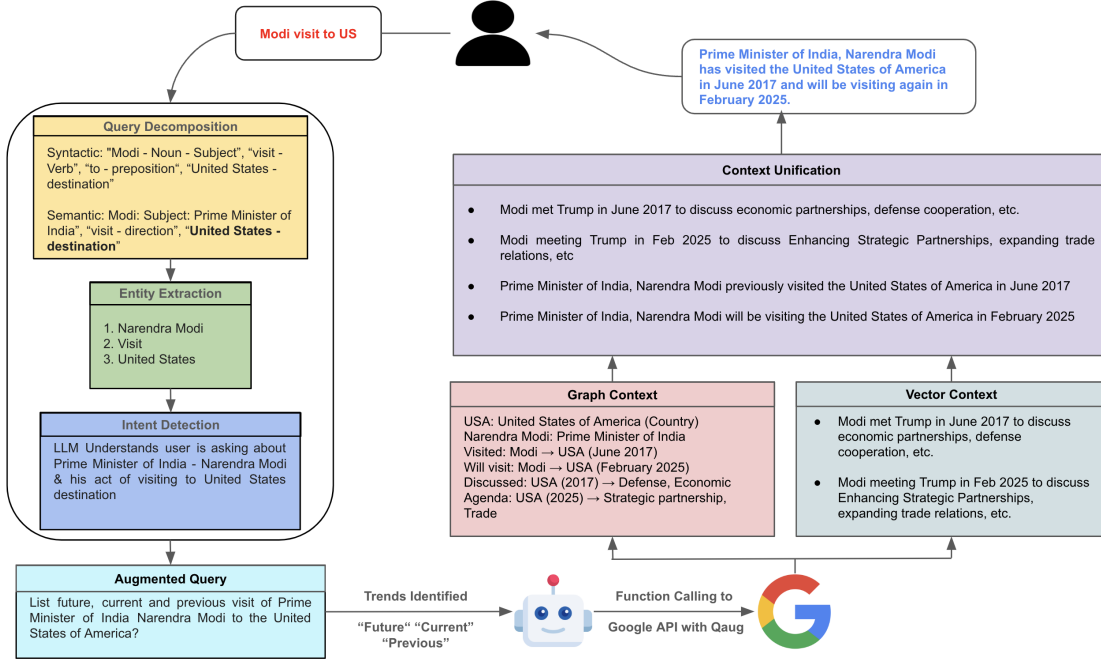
Modi visit to US

Prime Minister of India, Narendra Modi has visited the United States of America in June 2017 and will be visiting again in February 2025.

Query Decomposition

Syntactic: "Modi - Noun - Subject", "visit - Verb", "to - preposition", "United States - destination"

Semantic: Modi: Subject: Prime Minister of India", "visit - direction", "United States - destination"

Entity Extraction

1. Narendra Modi
2. Visit
3. United States

Intent Detection

LLM Understands user is asking about Prime Minister of India - Narendra Modi & his act of visiting to United States destination

Context Unification

• Modi met Trump in June 2017 to discuss economic partnerships, defense cooperation, etc.

• Modi meeting Trump in Feb 2025 to discuss Enhancing Strategic Partnerships, expanding trade relations, etc

• Prime Minister of India, Narendra Modi previously visited the United States of America in June 2017

• Prime Minister of India, Narendra Modi will be visiting the United States of America in February 2025

Graph Context

USA: United States of America (Country)
Narendra Modi: Prime Minister of India
Visited: Modi → USA (June 2017)
Will visit: Modi → USA (February 2025)
Discussed: USA (2017) → Defense, Economic
Agenda: USA (2025) → Strategic partnership, Trade

Vector Context

• Modi met Trump in June 2017 to discuss economic partnerships, defense cooperation, etc.

• Modi meeting Trump in Feb 2025 to discuss Enhancing Strategic Partnerships, expanding trade relations, etc.

Augmented Query

List future, current and previous visit of Prime Minister of India Narendra Modi to the United States of America?

Trends Identified

"Future" "Current" "Previous"

Function Calling to

Google API with Qaug